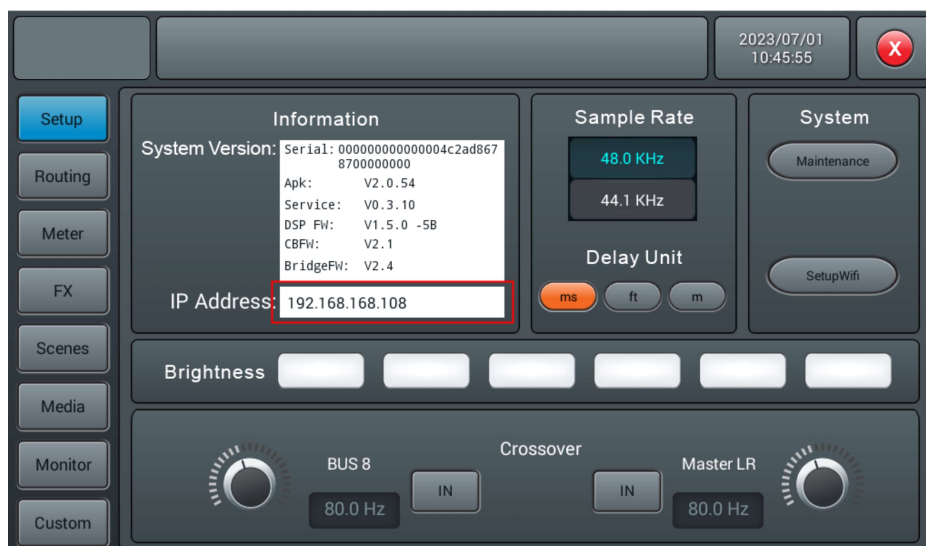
2023/07/01
10:45:55

X

Setup
Routing
Meter
FX
Scenes
Media
Monitor
Custom

Information

System Version:
Serial: 000000000000004c2ad8678700000000
Apk: V2.0.54
Service: V0.3.10
DSP FW: V1.5.0 -5B
CBFW: V2.1
BridgeFW: V2.4

IP Address: 192.168.168.108

Sample Rate
48.0 KHz
44.1 KHz

Delay Unit
ms ft m

System
Maintenance
SetupWifi

Brightness

Crossover
BUS 8
80.0 Hz
IN
IN
Master LR
80.0 Hz